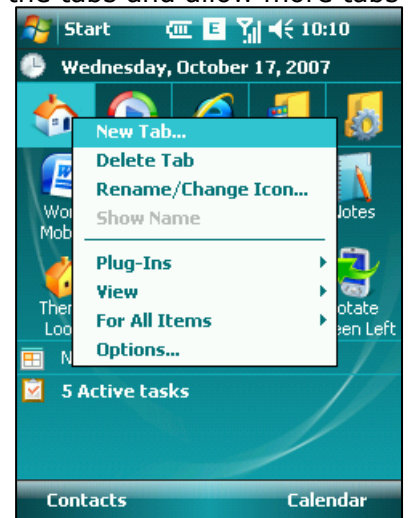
the tabs and allow more tabs

Start E 10:10

Wednesday, October 17, 2007

New Tab...
Delete Tab
Rename/Change Icon...
Show Name

Plug-Ins
View
For All Items
Options...

Wor
Mob

Ther
Loo

N

otes

otate
een Left

5 Active tasks

Contacts

Calendar